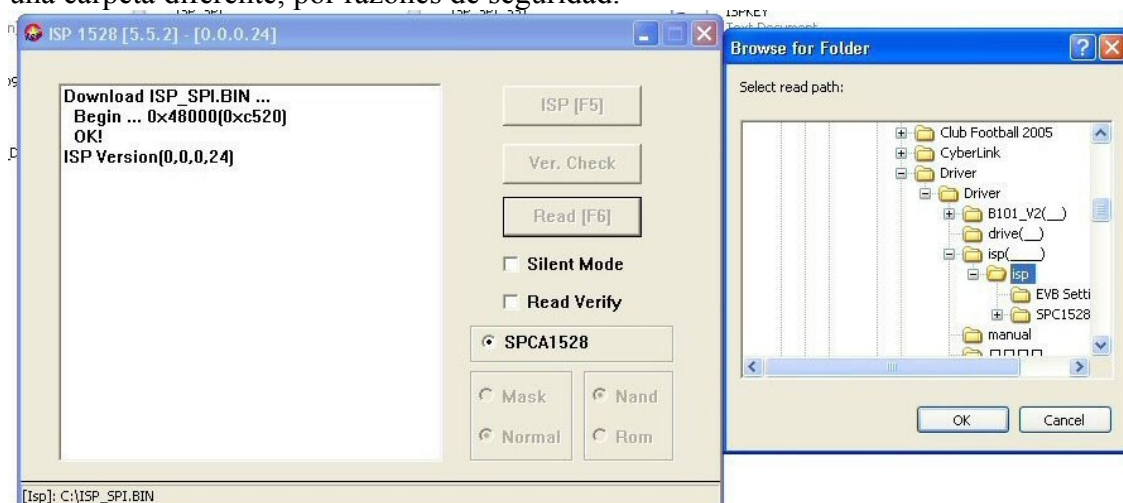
una carpeta diferente, por razones de seguridad.

ISP 1528 [5.5.2] - [0.0.0.24]

Download ISP_SPI.BIN ...
Begin ... 0x48000(0xc520)
OK!
ISP Version(0,0,0,24)

ISP [F5]

Ver. Check

Read [F6]

Silent Mode

Read Verify

SPCA1528

Mask

Nand

Normal

Rom

[Isp]: C:\ISP_SPI.BIN

Browse for Folder

Select read path:

Club Football 2005
CyberLink
Driver
Driver
B101_V2(__)
drive(__)
isp(____)
isp
EVB Setti
SPC1528
manual
□□□□

OK

Cancel